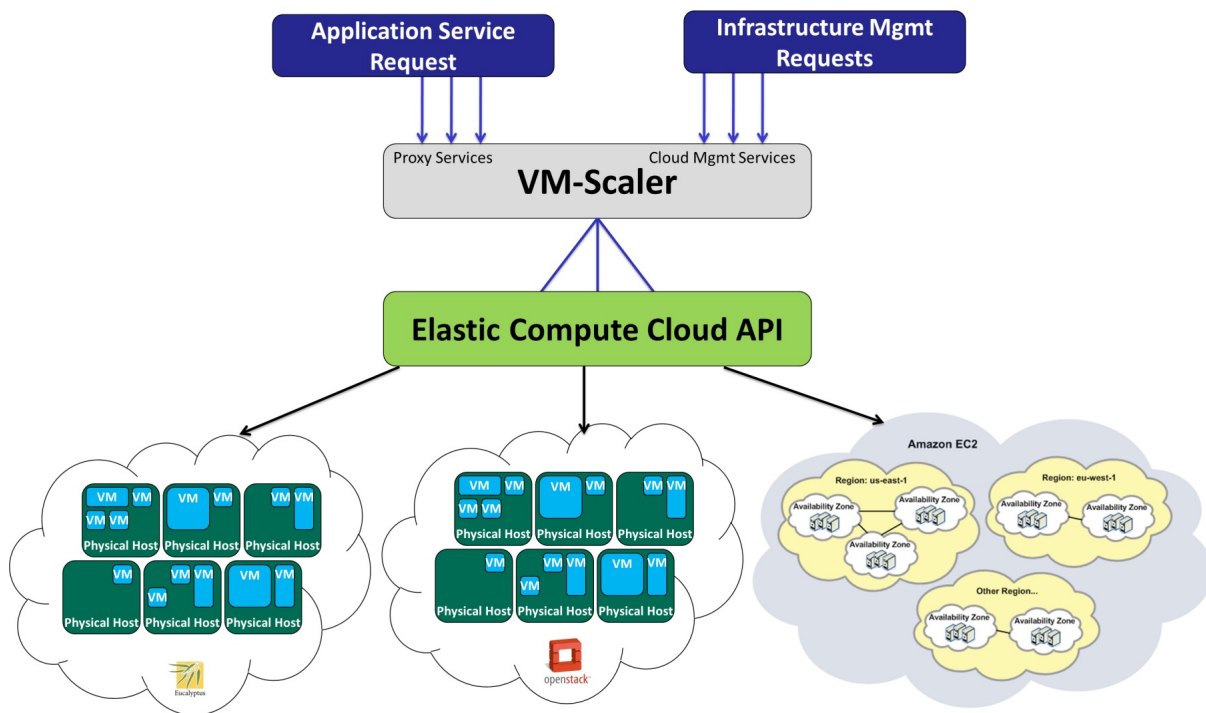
Application Service Request

Infrastructure Mgmt Requests

Proxy Services

Cloud Mgmt Services

VM-Scaler

Elastic Compute Cloud API

VM VM
VM VM
Physical Host

VM VM
Physical Host

VM VM
Physical Host

VM
Physical Host

VM VM
VM
Physical Host

VM VM
Physical Host

Eucalyptus

VM VM
VM VM
Physical Host

VM VM
Physical Host

VM VM
Physical Host

VM
Physical Host

VM VM
VM
Physical Host

VM VM
Physical Host

openstack

Amazon EC2

Region: us-east-1
Availability Zone
Availability Zone
Availability Zone

Region: eu-west-1
Availability Zone
Availability Zone

Other Region...
Availability Zone
Availability Zone